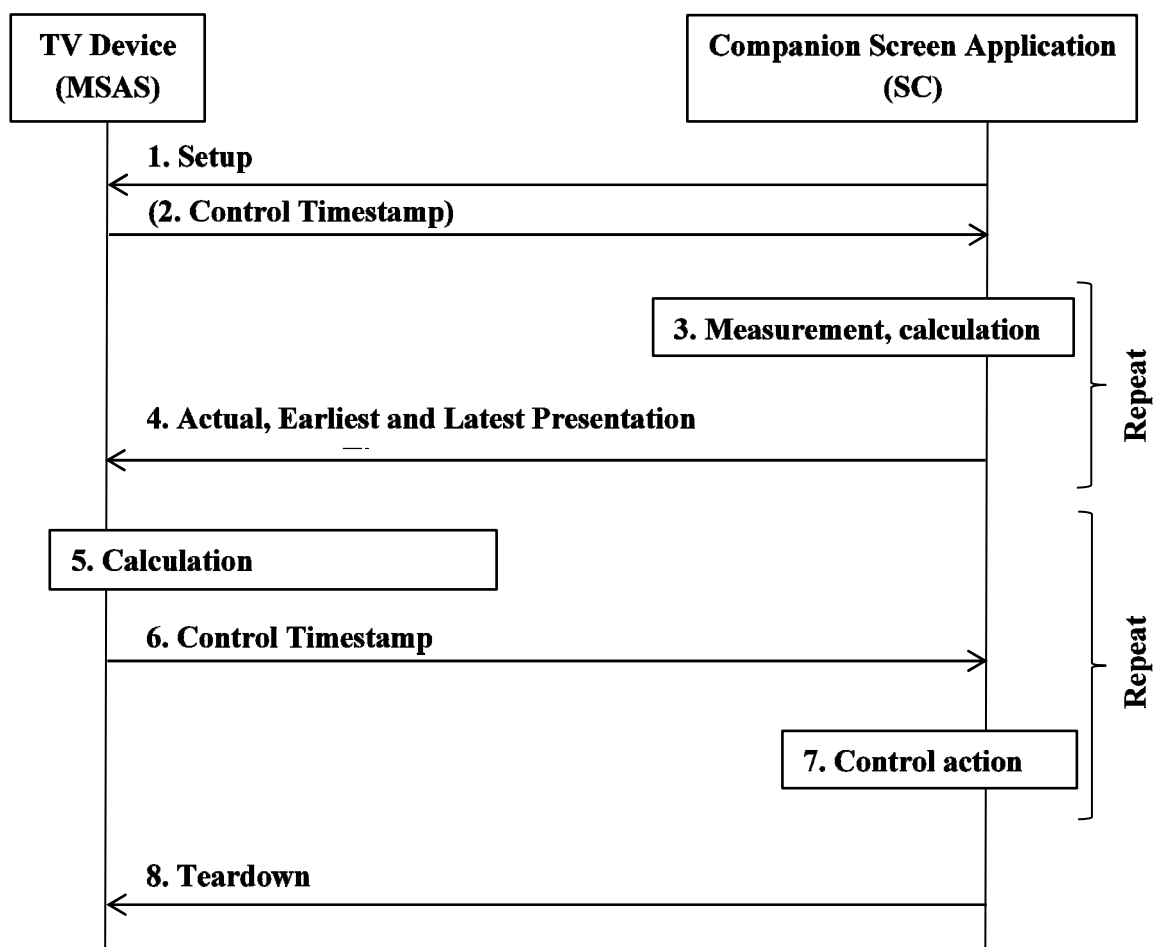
TV Device (MSAS)

Companion Screen Application (SC)

1. Setup

(2. Control Timestamp)

3. Measurement, calculation

4. Actual, Earliest and Latest Presentation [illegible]

Repeat

5. Calculation

6. Control Timestamp

7. Control action

Repeat

8. Teardown